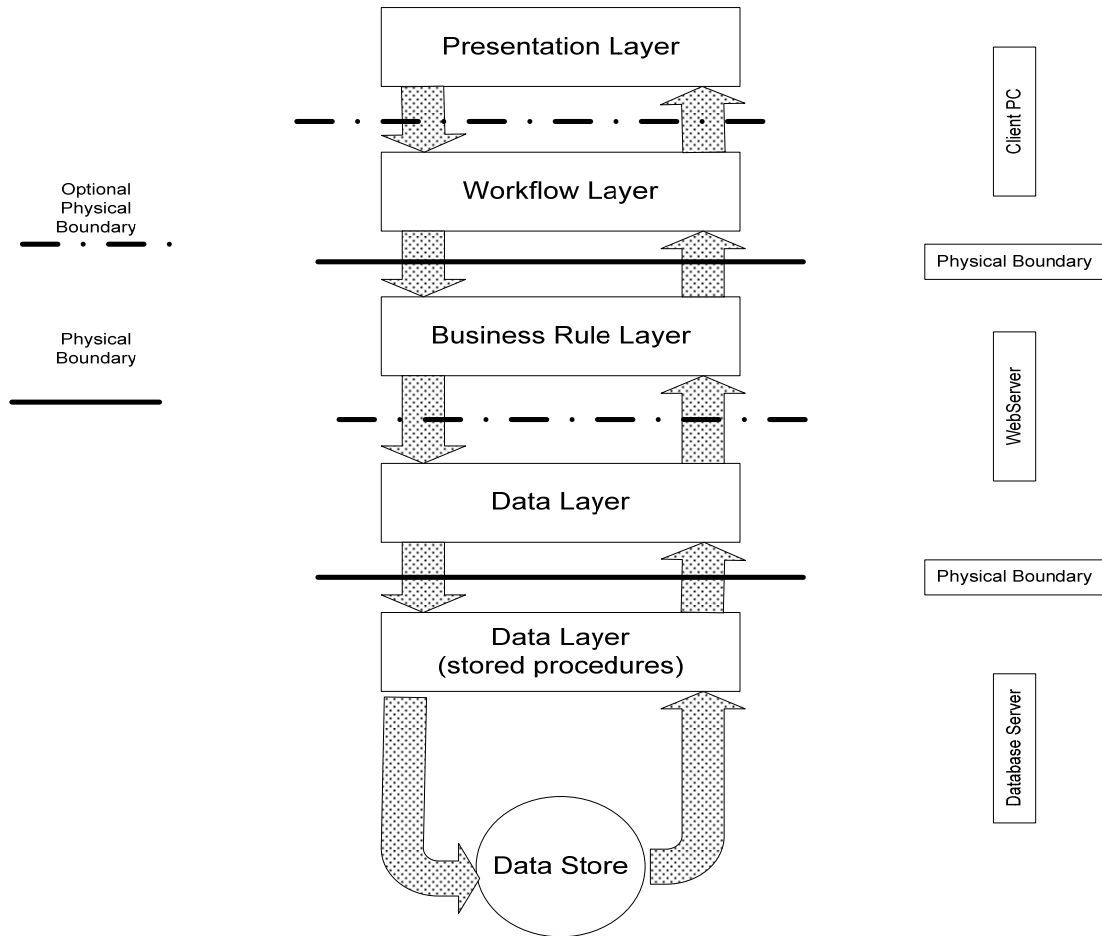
Presentation Layer

Client PC

Optional Physical Boundary

Workflow Layer

Physical Boundary

Physical Boundary

Business Rule Layer

WebServer

Data Layer

Physical Boundary

Data Layer
(stored procedures)

Database Server

Data Store